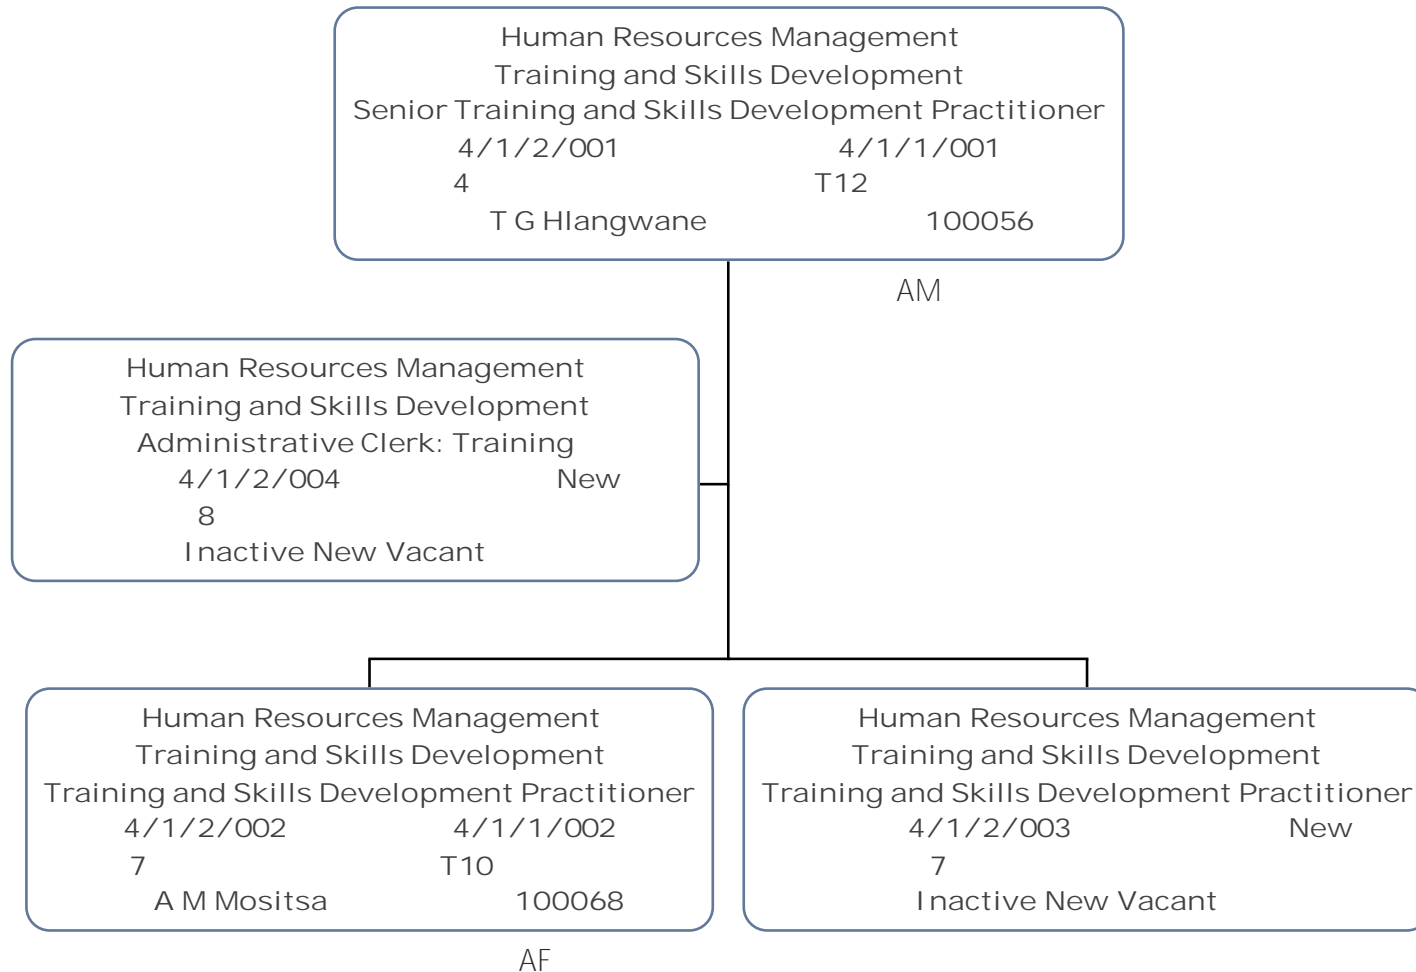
Human Resources Management
Training and Skills Development
Senior Training and Skills Development Practitioner
4/1/2/001 4/1/1/001
4 T12
T G Hlangwane 100056

AM

Human Resources Management
Training and Skills Development
Administrative Clerk: Training
4/1/2/004 New
8
Inactive New Vacant

Human Resources Management
Training and Skills Development
Training and Skills Development Practitioner
4/1/2/002 4/1/1/002
7 T10
A M Mositsa 100068

AF

Human Resources Management
Training and Skills Development
Training and Skills Development Practitioner
4/1/2/003 New
7
Inactive New Vacant